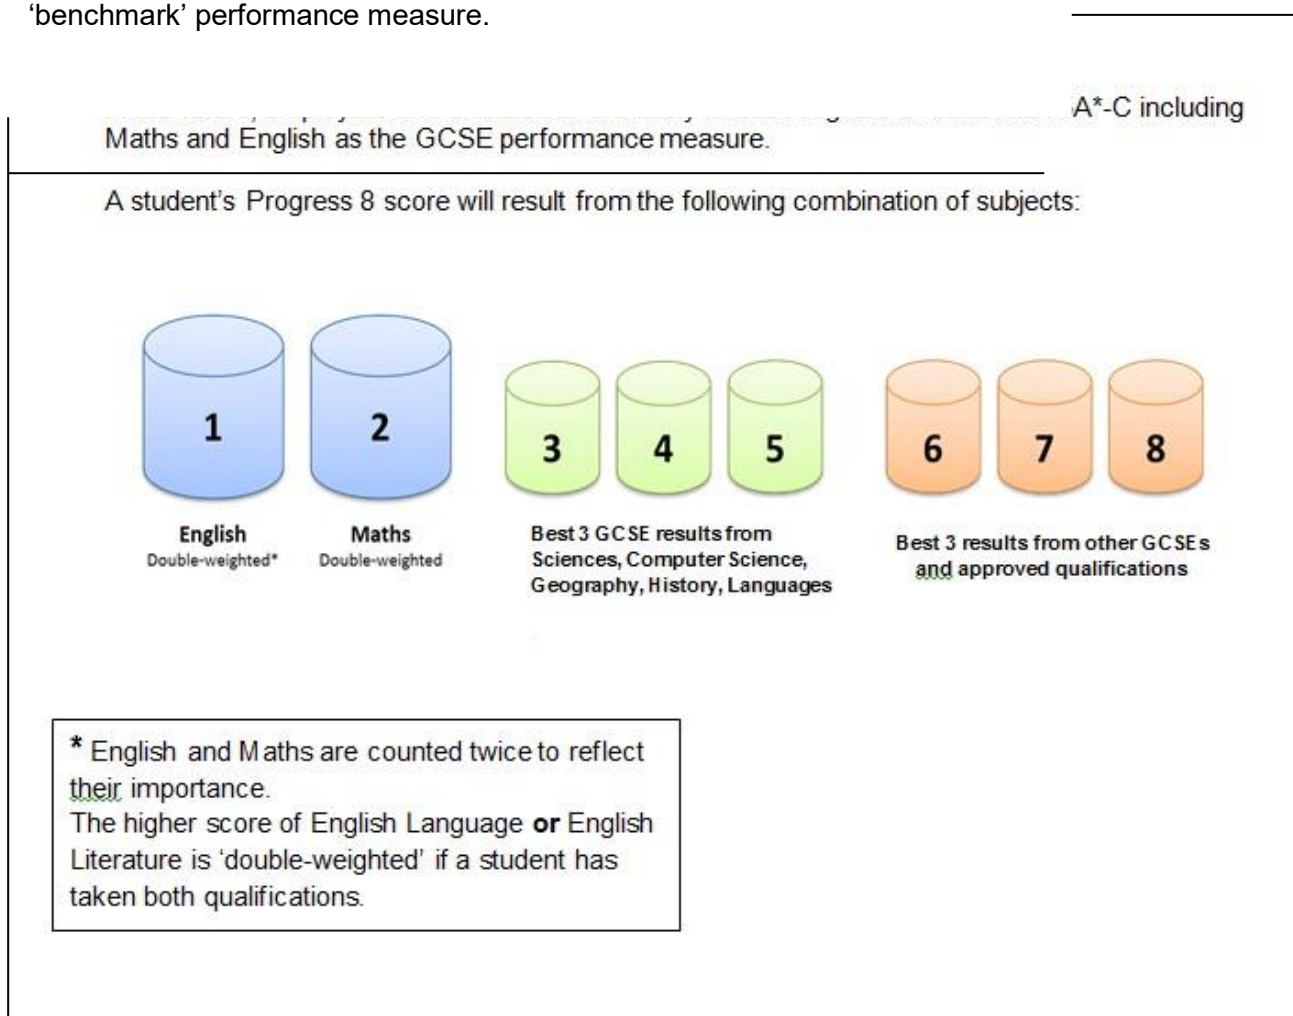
'benchmark' performance measure.

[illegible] A*-C including Maths and English as the GCSE performance measure.

A student's Progress 8 score will result from the following combination of subjects:

1

2

3

4

5

6

7

8

English
Double-weighted*

Maths
Double-weighted

Best 3 GCSE results from Sciences, Computer Science, Geography, History, Languages

Best 3 results from other GCSEs and approved qualifications

* English and Maths are counted twice to reflect their importance.
The higher score of English Language **or** English Literature is 'double-weighted' if a student has taken both qualifications.